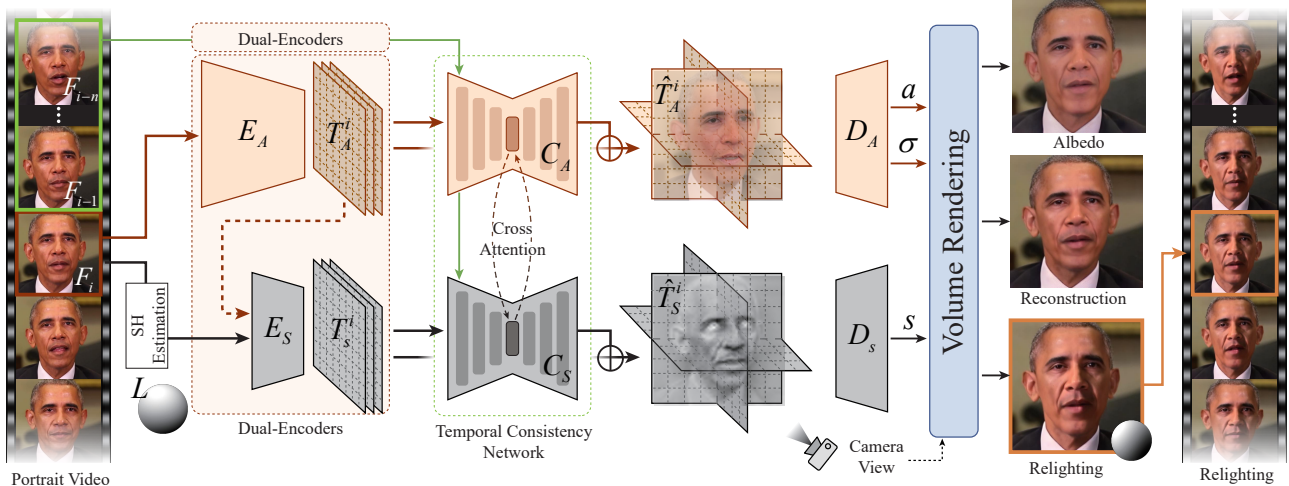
Dual-Encoders

$F_{i-n}$

$F_{i-1}$

$F_i$

$E_A$

$T_A^i$

$C_A$

$\hat{T}_A^i$

$D_A$

$a$

$\sigma$

Volume Rendering

Albedo

Cross Attention

SH Estimation

$E_S$

$T_s^i$

$C_S$

$\hat{T}_S^i$

$D_s$

$s$

Reconstruction

$L$

Dual-Encoders

Temporal Consistency Network

Camera View

Relighting

Portrait Video

Relighting